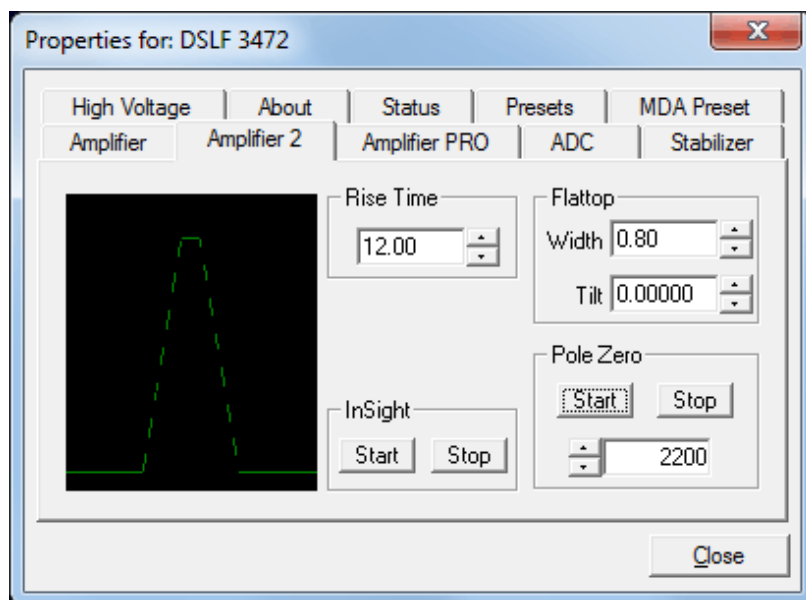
Properties for: DSLF 3472

High Voltage | About | Status | Presets | MDA Preset
Amplifier | Amplifier 2 | Amplifier PRO | ADC | Stabilizer

Rise Time
12.00

Flattop
Width 0.80
Tilt 0.00000

Pole Zero
Start
Stop
2200

InSight
Start
Stop

Close